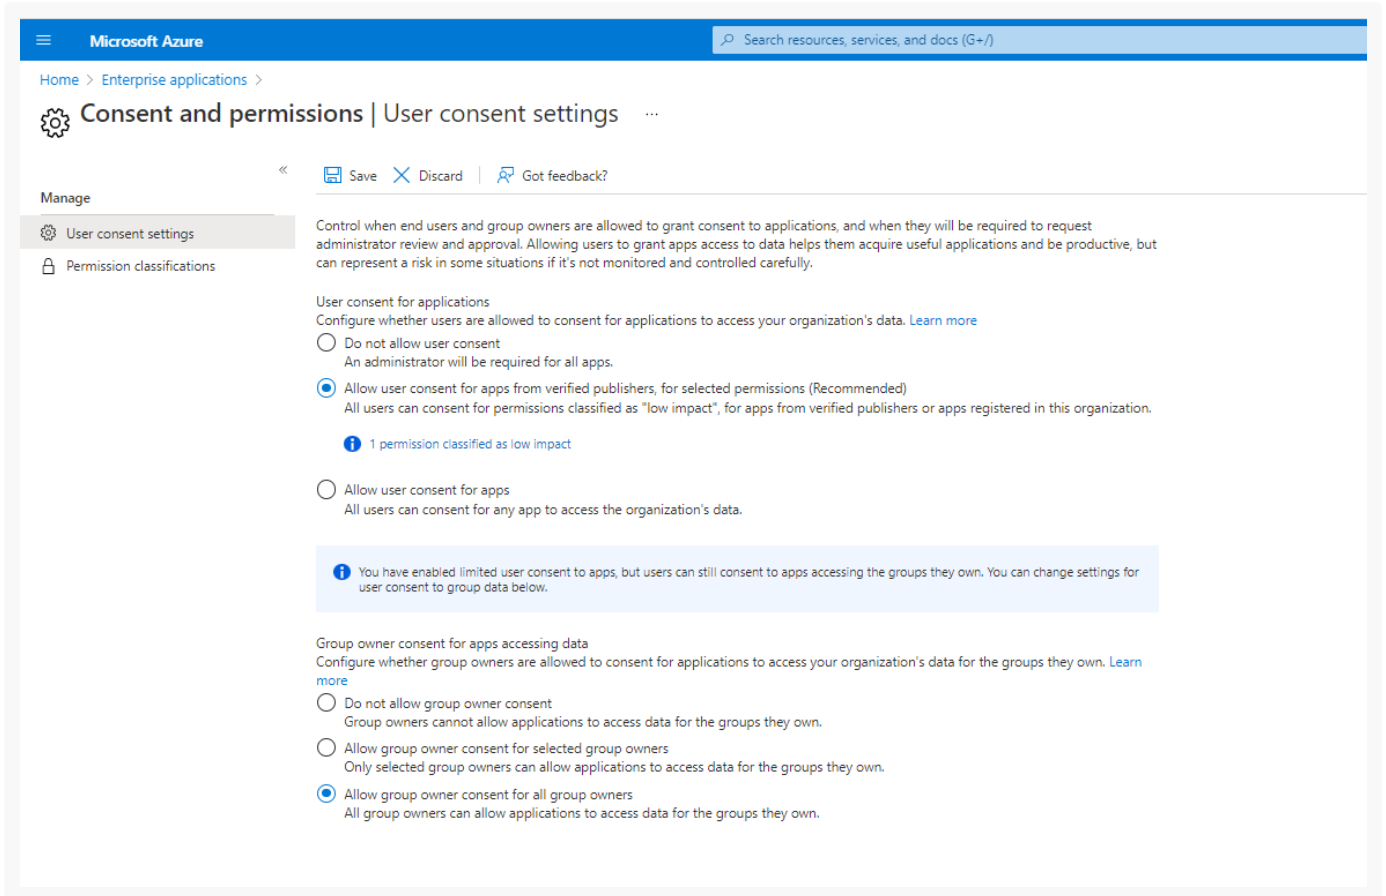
Microsoft Azure

Search resources, services, and docs (G+/)

Home > Enterprise applications >

Consent and permissions | User consent settings ···

«

Manage

User consent settings

Permission classifications

Save Discard Got feedback?

Control when end users and group owners are allowed to grant consent to applications, and when they will be required to request administrator review and approval. Allowing users to grant apps access to data helps them acquire useful applications and be productive, but can represent a risk in some situations if it's not monitored and controlled carefully.

User consent for applications
Configure whether users are allowed to consent for applications to access your organization's data. Learn more

Do not allow user consent
An administrator will be required for all apps.

Allow user consent for apps from verified publishers, for selected permissions (Recommended)
All users can consent for permissions classified as "low impact", for apps from verified publishers or apps registered in this organization.

1 permission classified as low impact

Allow user consent for apps
All users can consent for any app to access the organization's data.

You have enabled limited user consent to apps, but users can still consent to apps accessing the groups they own. You can change settings for user consent to group data below.

Group owner consent for apps accessing data
Configure whether group owners are allowed to consent for applications to access your organization's data for the groups they own. Learn more

Do not allow group owner consent
Group owners cannot allow applications to access data for the groups they own.

Allow group owner consent for selected group owners
Only selected group owners can allow applications to access data for the groups they own.

Allow group owner consent for all group owners
All group owners can allow applications to access data for the groups they own.